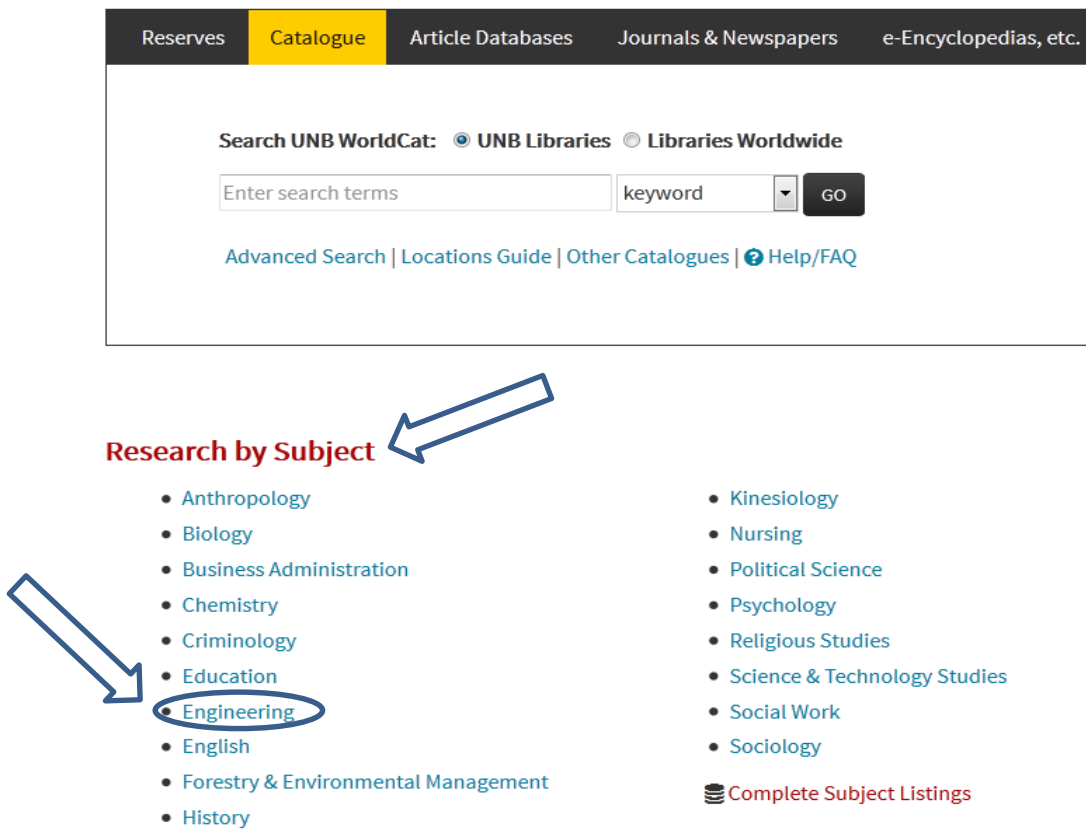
Reserves | Catalogue | Article Databases | Journals & Newspapers | e-Encyclopedias, etc.

Search UNB WorldCat: UNB Libraries Libraries Worldwide

Enter search terms | keyword | GO

Advanced Search | Locations Guide | Other Catalogues | Help/FAQ

Research by Subject

- Anthropology
- Biology
- Business Administration
- Chemistry
- Criminology
- Education
- Engineering
- English
- Forestry & Environmental Management
- History

- Kinesiology
- Nursing
- Political Science
- Psychology
- Religious Studies
- Science & Technology Studies
- Social Work
- Sociology

Complete Subject Listings